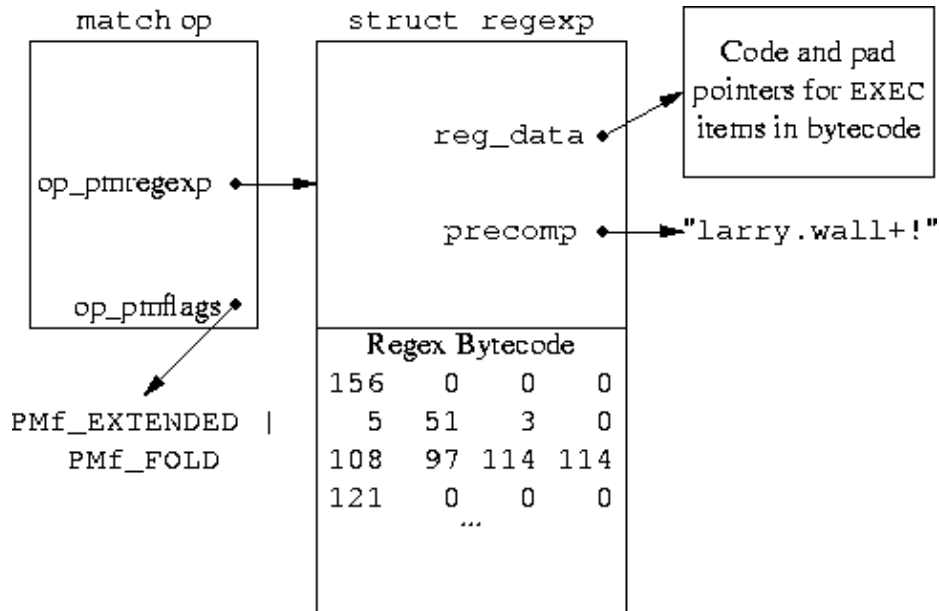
match op

op_pmregexp

op_pmflags

PMf_EXTENDED |
PMf_FOLD

struct regexp

reg_data

precomp

Regex Bytecode

| | | | |
|---|---|---|---|
| 156 | 0 | 0 | 0 |
| 5 | 51 | 3 | 0 |
| 108 | 97 | 114 | 114 |
| 121 | 0 | 0 | 0 |

...

Code and pad pointers for EXEC items in bytecode

"larry.wall+!"